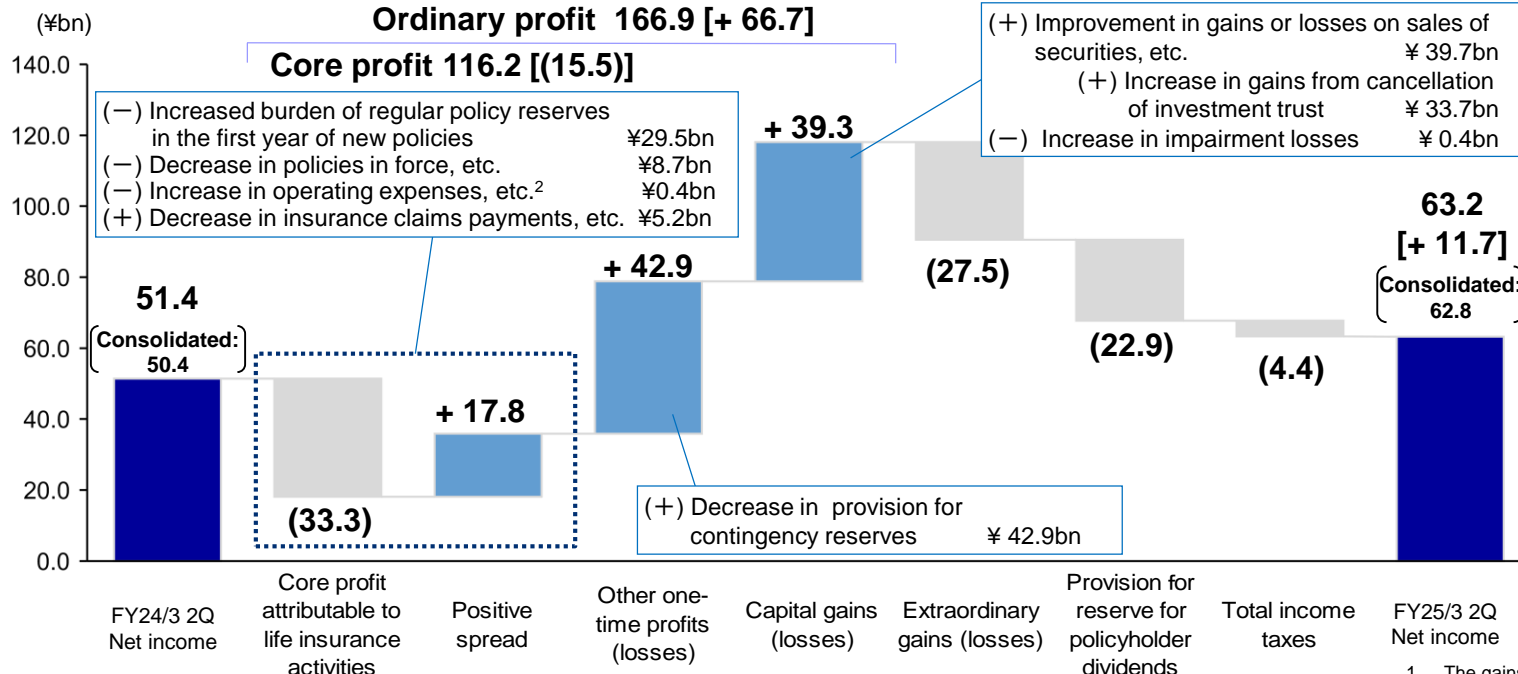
(¥bn)

Ordinary profit 166.9 [+ 66.7]

Core profit 116.2 [(15.5)]

(－) Increased burden of regular policy reserves in the first year of new policies ¥29.5bn
(－) Decrease in policies in force, etc. ¥8.7bn
(－) Increase in operating expenses, etc.$^2$ ¥0.4bn
(＋) Decrease in insurance claims payments, etc. ¥5.2bn

(＋) Improvement in gains or losses on sales of securities, etc. ¥ 39.7bn
(＋) Increase in gains from cancellation of investment trust ¥ 33.7bn
(－) Increase in impairment losses ¥ 0.4bn

(＋) Decrease in provision for contingency reserves ¥ 42.9bn

140.0
120.0
100.0
80.0
60.0
40.0
20.0
0.0

51.4
Consolidated: 50.4

(33.3)

+ 17.8

+ 42.9

+ 39.3

(27.5)

(22.9)

(4.4)

63.2
[+ 11.7]
Consolidated: 62.8

FY24/3 2Q Net income

Core profit attributable to life insurance activities

Positive spread

Other one-time profits (losses)

Capital gains (losses)

Extraordinary gains (losses)

Provision for reserve for policyholder dividends

Total income taxes

FY25/3 2Q Net income

1. The gains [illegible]